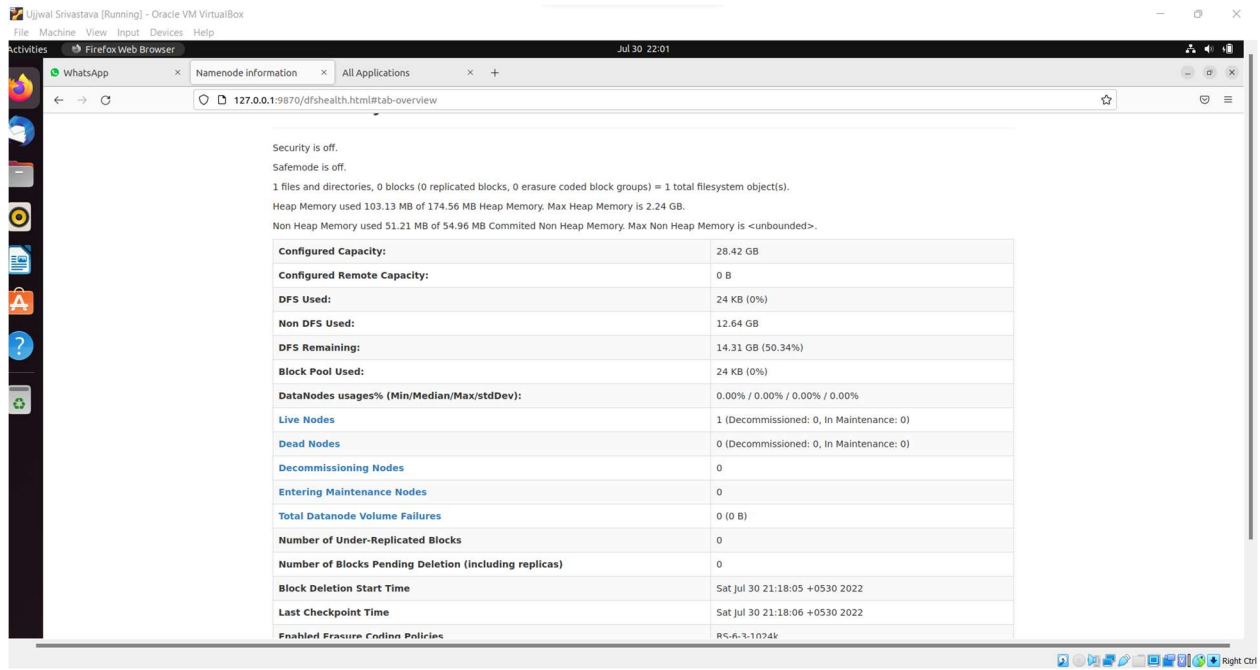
Ujjwal Srivastava [Running] - Oracle VM VirtualBox
File Machine View Input Devices Help
Activities Firefox Web Browser Jul 30 22:01

WhatsApp × Namenode information × All Applications × +

127.0.0.1:9870/dfshealth.html#tab-overview

Security is off.

Safemode is off.

1 files and directories, 0 blocks (0 replicated blocks, 0 erasure coded block groups) = 1 total filesystem object(s).

Heap Memory used 103.13 MB of 174.56 MB Heap Memory. Max Heap Memory is 2.24 GB.

Non Heap Memory used 51.21 MB of 54.96 MB Commited Non Heap Memory. Max Non Heap Memory is <unbounded>.

| | |
|---|---|
| Configured Capacity: | 28.42 GB |
| Configured Remote Capacity: | 0 B |
| DFS Used: | 24 KB (0%) |
| Non DFS Used: | 12.64 GB |
| DFS Remaining: | 14.31 GB (50.34%) |
| Block Pool Used: | 24 KB (0%) |
| DataNodes usages% (Min/Median/Max/stdDev): | 0.00% / 0.00% / 0.00% / 0.00% |
| Live Nodes | 1 (Decommissioned: 0, In Maintenance: 0) |
| Dead Nodes | 0 (Decommissioned: 0, In Maintenance: 0) |
| Decommissioning Nodes | 0 |
| Entering Maintenance Nodes | 0 |
| Total Datanode Volume Failures | 0 (0 B) |
| Number of Under-Replicated Blocks | 0 |
| Number of Blocks Pending Deletion (including replicas) | 0 |
| Block Deletion Start Time | Sat Jul 30 21:18:05 +0530 2022 |
| Last Checkpoint Time | Sat Jul 30 21:18:06 +0530 2022 |
| Enabled Erasure Coding Policies | RS-6-3-1024k |

Right Ctrl